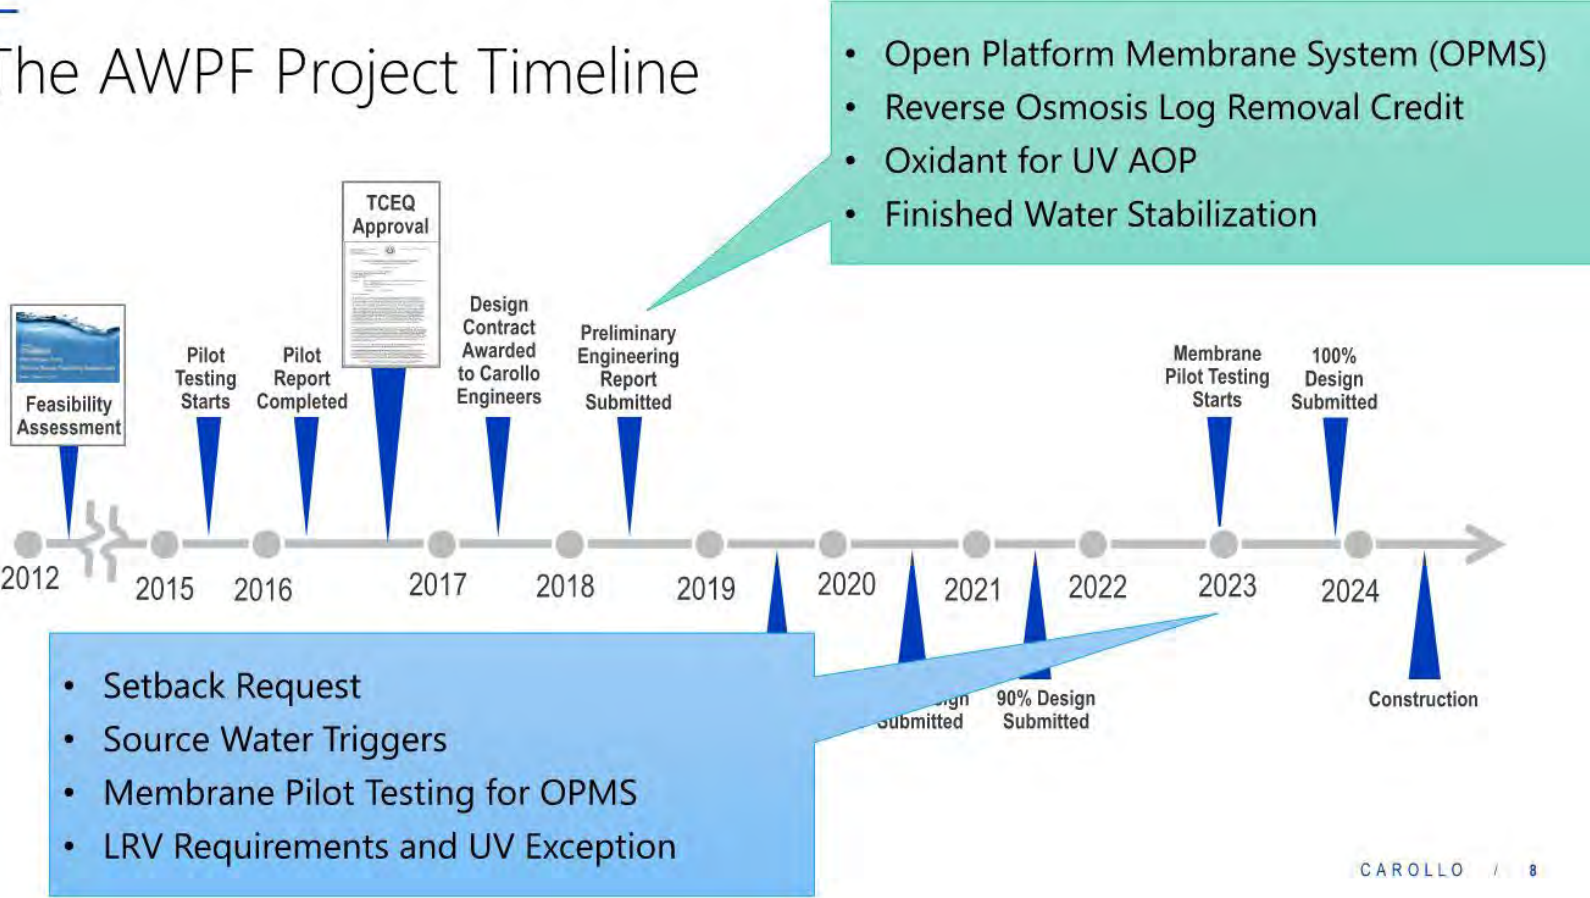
The AWPF Project Timeline

- Open Platform Membrane System (OPMS)
- Reverse Osmosis Log Removal Credit
- Oxidant for UV AOP
- Finished Water Stabilization

Feasibility Assessment

Pilot Testing Starts

Pilot Report Completed

TCEQ Approval

Design Contract Awarded to Carollo Engineers

Preliminary Engineering Report Submitted

Membrane Pilot Testing Starts

100% Design Submitted

2012 2015 2016 2017 2018 2019 2020 2021 2022 2023 2024

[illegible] Submitted

90% Design Submitted

Construction

- Setback Request
- Source Water Triggers
- Membrane Pilot Testing for OPMS
- LRV Requirements and UV Exception

CAROLLO / 8